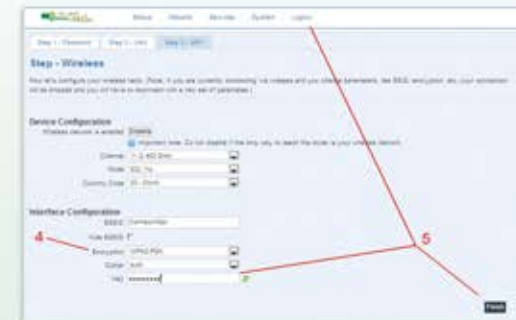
About Network Services System Logout

Step 1 - Password Step 2 - LAN Step 3 - WiFi

Step - Wireless

Now let's configure your wireless radio. [Note, if you are currently connecting via wireless and you change parameters, like SSID, encryption, etc. your connection will be dropped and you will have to reconnect with a new set of parameters.]

Device Configuration

Wireless network is enabled Disable

Important note: Do not disable if the only way to reach the router is your wireless device.

Channel 11 (2.462 GHz)

Mode 802.11g

Country Code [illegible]

Interface Configuration

ESSID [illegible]

Hide ESSID

4

Encryption WPA2-PSK

Cipher Auto

Key ••••••••••

5

Finish